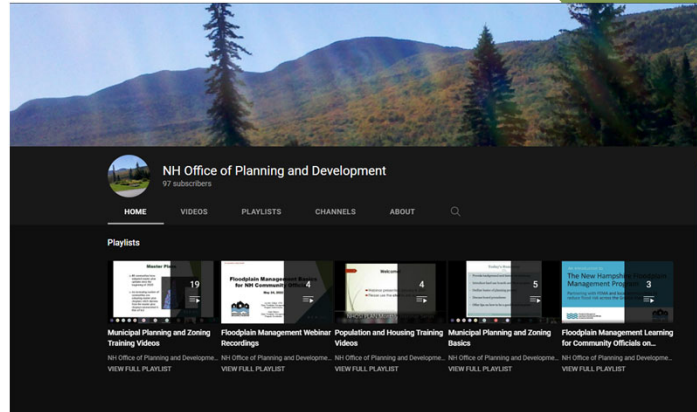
NH Office of Planning and Development
97 subscribers

HOME VIDEOS PLAYLISTS CHANNELS ABOUT

Playlists

Master Plans
19

Floodplain Management Basics for NH Community Officials
4

Welcome
4

5

The New Hampshire Floodplain Management Program
3

Municipal Planning and Zoning Training Videos
NH Office of Planning and Developme...
VIEW FULL PLAYLIST

Floodplain Management Webinar Recordings
NH Office of Planning and Developme...
VIEW FULL PLAYLIST

Population and Housing Training Videos
NH Office of Planning and Developme...
VIEW FULL PLAYLIST

Municipal Planning and Zoning Basics
NH Office of Planning and Developme...
VIEW FULL PLAYLIST

Floodplain Management Learning for Community Officials on...
NH Office of Planning and Developme...
VIEW FULL PLAYLIST